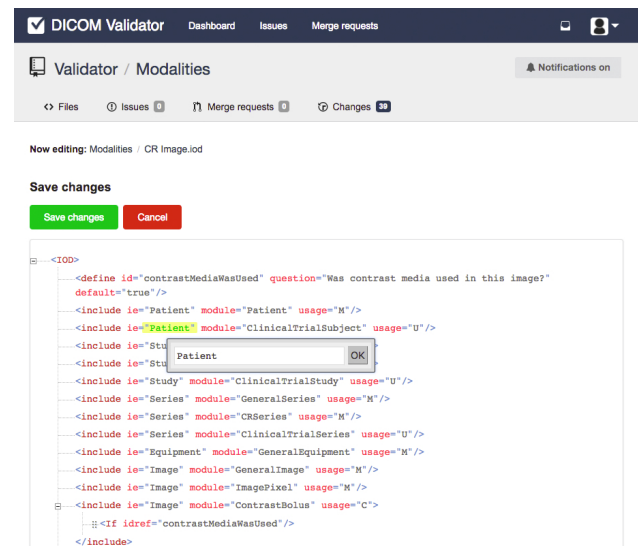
DICOM Validator Dashboard Issues Merge requests

Validator / Modalities

Notifications on

<> Files Issues 0 Merge requests 0 Changes 39

Now editing: Modalities / CR Image.iod

Save changes

Save changes Cancel

<IOD>
<define id="contrastMediaWasUsed" question="Was contrast media used in this image?" default="true"/>
<include ie="Patient" module="Patient" usage="M"/>
<include ie="Patient" module="ClinicalTrialSubject" usage="U"/>
<include ie="Stu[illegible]
<include ie="Stu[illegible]
Patient OK
<include ie="Study" module="ClinicalTrialStudy" usage="U"/>
<include ie="Series" module="GeneralSeries" usage="M"/>
<include ie="Series" module="CRSeries" usage="M"/>
<include ie="Series" module="ClinicalTrialSeries" usage="U"/>
<include ie="Equipment" module="GeneralEquipment" usage="M"/>
<include ie="Image" module="GeneralImage" usage="M"/>
<include ie="Image" module="ImagePixel" usage="M"/>
<include ie="Image" module="ContrastBolus" usage="C">
<If idref="contrastMediaWasUsed"/>
</include>